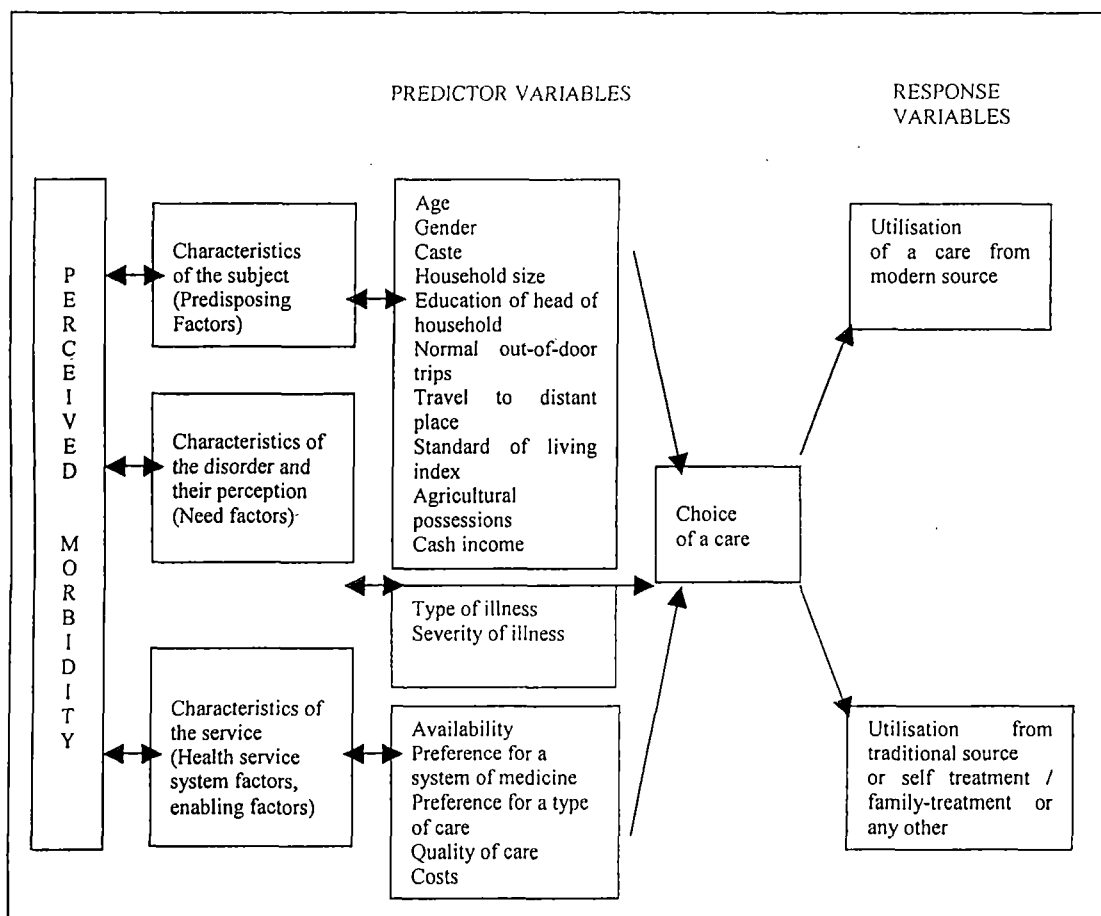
PREDICTOR VARIABLES

RESPONSE VARIABLES

P
E
R
C
E
I
V
E
D

M
O
R
B
I
D
I
T
Y

Characteristics of the subject (Predisposing Factors)

Age
Gender
Caste
Household size
Education of head of household
Normal out-of-door trips
Travel to distant place
Standard of living index
Agricultural possessions
Cash income

Characteristics of the disorder and their perception (Need factors)

Type of illness
Severity of illness

Characteristics of the service (Health service system factors, enabling factors)

Availability
Preference for a system of medicine
Preference for a type of care
Quality of care
Costs

Choice of a care

Utilisation of a care from modern source

Utilisation from traditional source or self treatment / family-treatment or any other